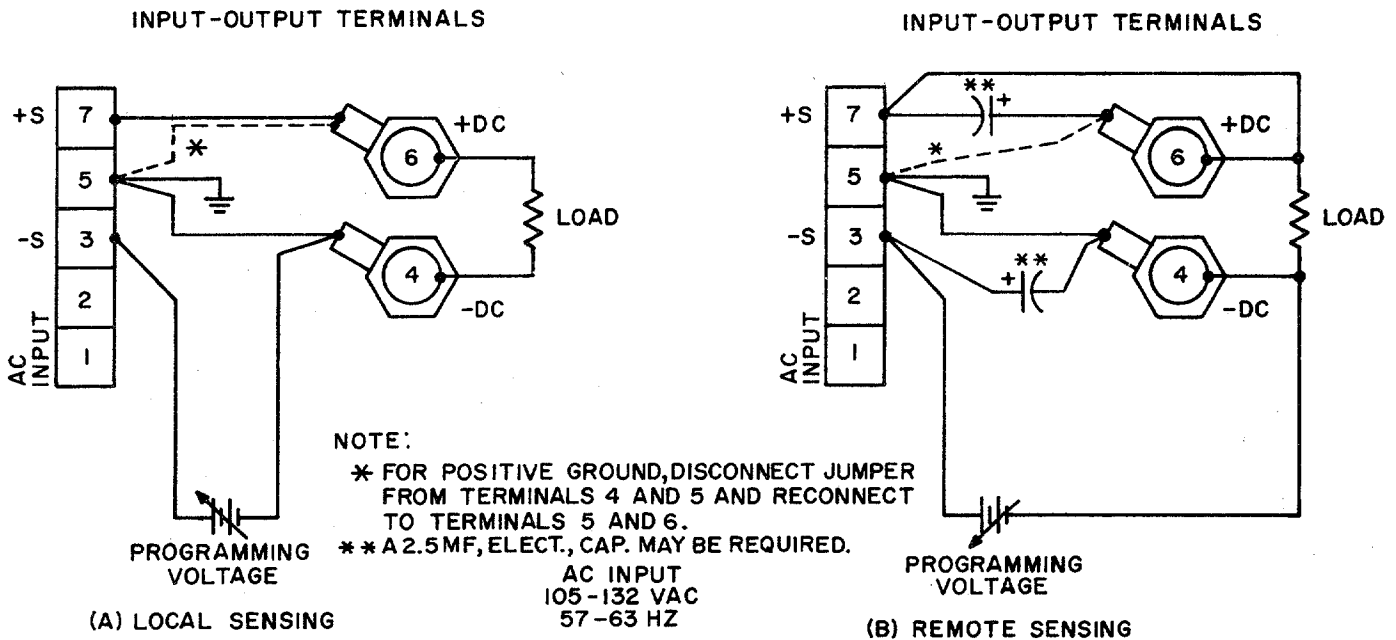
INPUT-OUTPUT TERMINALS

+S 7
5
-S 3
2
1
AC INPUT

*

+DC
6
LOAD
4
-DC

PROGRAMMING VOLTAGE

(A) LOCAL SENSING

INPUT-OUTPUT TERMINALS

+S 7
5
-S 3
2
1
AC INPUT

**
+
*
+DC
6
LOAD
+ **
4
-DC

PROGRAMMING VOLTAGE

(B) REMOTE SENSING

NOTE:
* FOR POSITIVE GROUND, DISCONNECT JUMPER FROM TERMINALS 4 AND 5 AND RECONNECT TO TERMINALS 5 AND 6.
** A 2.5 MF, ELECT., CAP. MAY BE REQUIRED.

AC INPUT
105-132 VAC
57-63 HZ